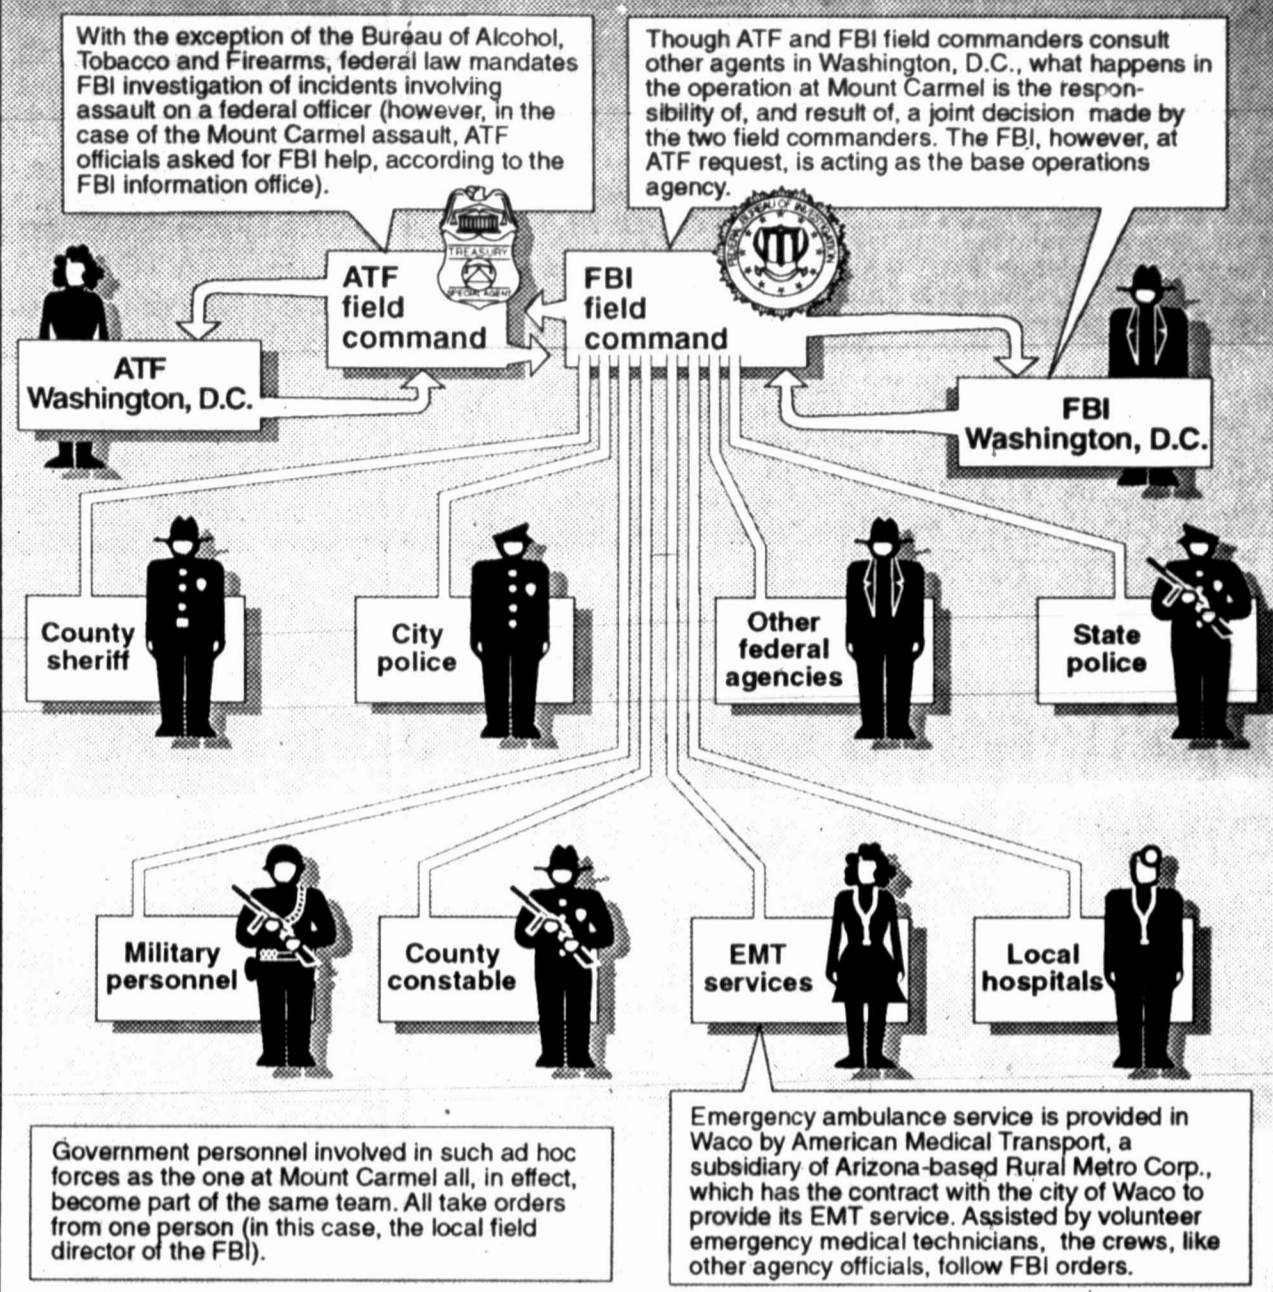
With the exception of the Bureau of Alcohol, Tobacco and Firearms, federal law mandates FBI investigation of incidents involving assault on a federal officer (however, in the case of the Mount Carmel assault, ATF officials asked for FBI help, according to the FBI information office).

Though ATF and FBI field commanders consult other agents in Washington, D.C., what happens in the operation at Mount Carmel is the responsibility of, and result of, a joint decision made by the two field commanders. The FBI, however, at ATF request, is acting as the base operations agency.

TREASURY

ATF field command

FBI field command

ATF Washington, D.C.

FBI Washington, D.C.

County sheriff

City police

Other federal agencies

State police

Military personnel

County constable

EMT services

Local hospitals

Government personnel involved in such ad hoc forces as the one at Mount Carmel all, in effect, become part of the same team. All take orders from one person (in this case, the local field director of the FBI).

Emergency ambulance service is provided in Waco by American Medical Transport, a subsidiary of Arizona-based Rural Metro Corp., which has the contract with the city of Waco to provide its EMT service. Assisted by volunteer emergency medical technicians, the crews, like other agency officials, follow FBI orders.